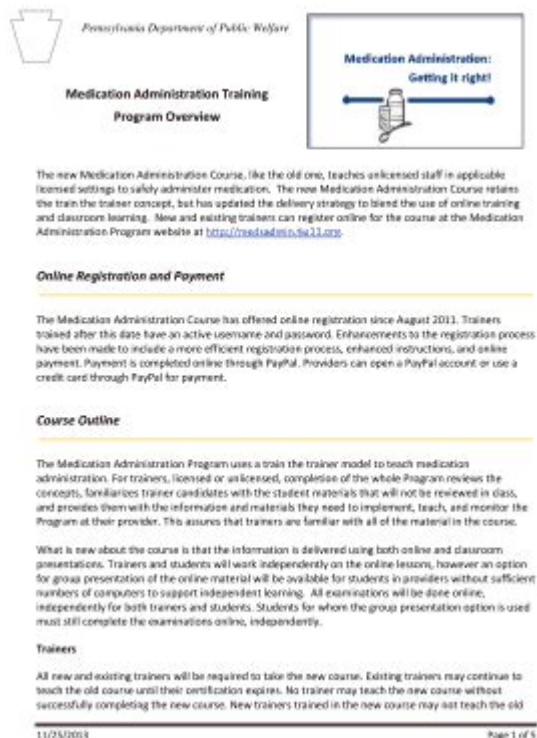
Pennsylvania Department of Public Welfare

Medication Administration: Getting it right!

Medication Administration Training Program Overview

The new Medication Administration Course, like the old one, teaches unlicensed staff in applicable licensed settings to safely administer medication. The new Medication Administration Course retains the train the trainer concept, but has updated the delivery strategy to blend the use of online training and classroom learning. New and existing trainers can register online for the course at the Medication Administration Program website at http://medsadmin.tiu11.org.

Online Registration and Payment

The Medication Administration Course has offered online registration since August 2011. Trainers trained after this date have an active username and password. Enhancements to the registration process have been made to include a more efficient registration process, enhanced instructions, and online payment. Payment is completed online through PayPal. Providers can open a PayPal account or use a credit card through PayPal for payment.

Course Outline

The Medication Administration Program uses a train the trainer model to teach medication administration. For trainers, licensed or unlicensed, completion of the whole Program reviews the concepts, familiarizes trainer candidates with the student materials that will not be reviewed in class, and provides them with the information and materials they need to implement, teach, and monitor the Program at their provider. This assures that trainers are familiar with all of the material in the course.

What is new about the course is that the information is delivered using both online and classroom presentations. Trainers and students will work independently on the online lessons, however an option for group presentation of the online material will be available for students in providers without sufficient numbers of computers to support independent learning. All examinations will be done online, independently for both trainers and students. Students for whom the group presentation option is used must still complete the examinations online, independently.

Trainers

All new and existing trainers will be required to take the new course. Existing trainers may continue to teach the old course until their certification expires. No trainer may teach the new course without successfully completing the new course. New trainers trained in the new course may not teach the old

11/25/2013 Page 1 of 5